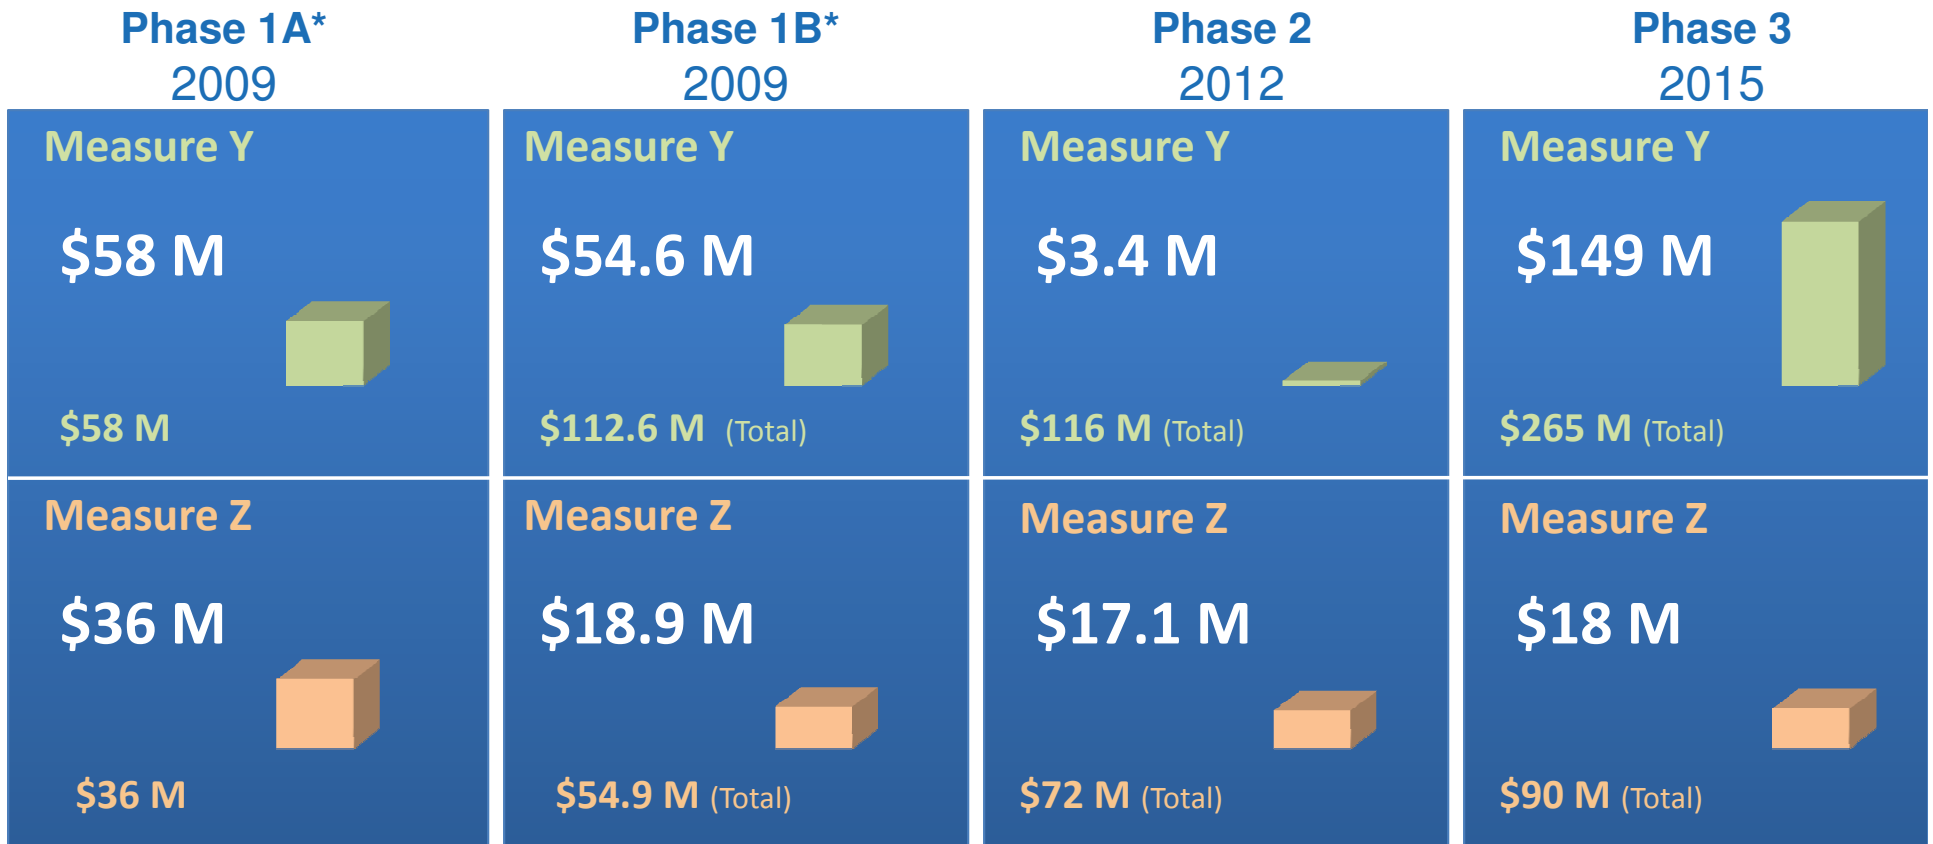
| Phase 1A* 2009 | Phase 1B* 2009 | Phase 2 2012 | Phase 3 2015 |
|---|---|---|---|
| Measure Y<br>\$58 M<br>\$58 M | Measure Y<br>\$54.6 M<br>\$112.6 M (Total) | Measure Y<br>\$3.4 M<br>\$116 M (Total) | Measure Y<br>\$149 M<br>\$265 M (Total) |
| Measure Z<br>\$36 M<br>\$36 M | Measure Z<br>\$18.9 M<br>\$54.9 M (Total) | Measure Z<br>\$17.1 M<br>\$72 M (Total) | Measure Z<br>\$18 M<br>\$90 M (Total) |